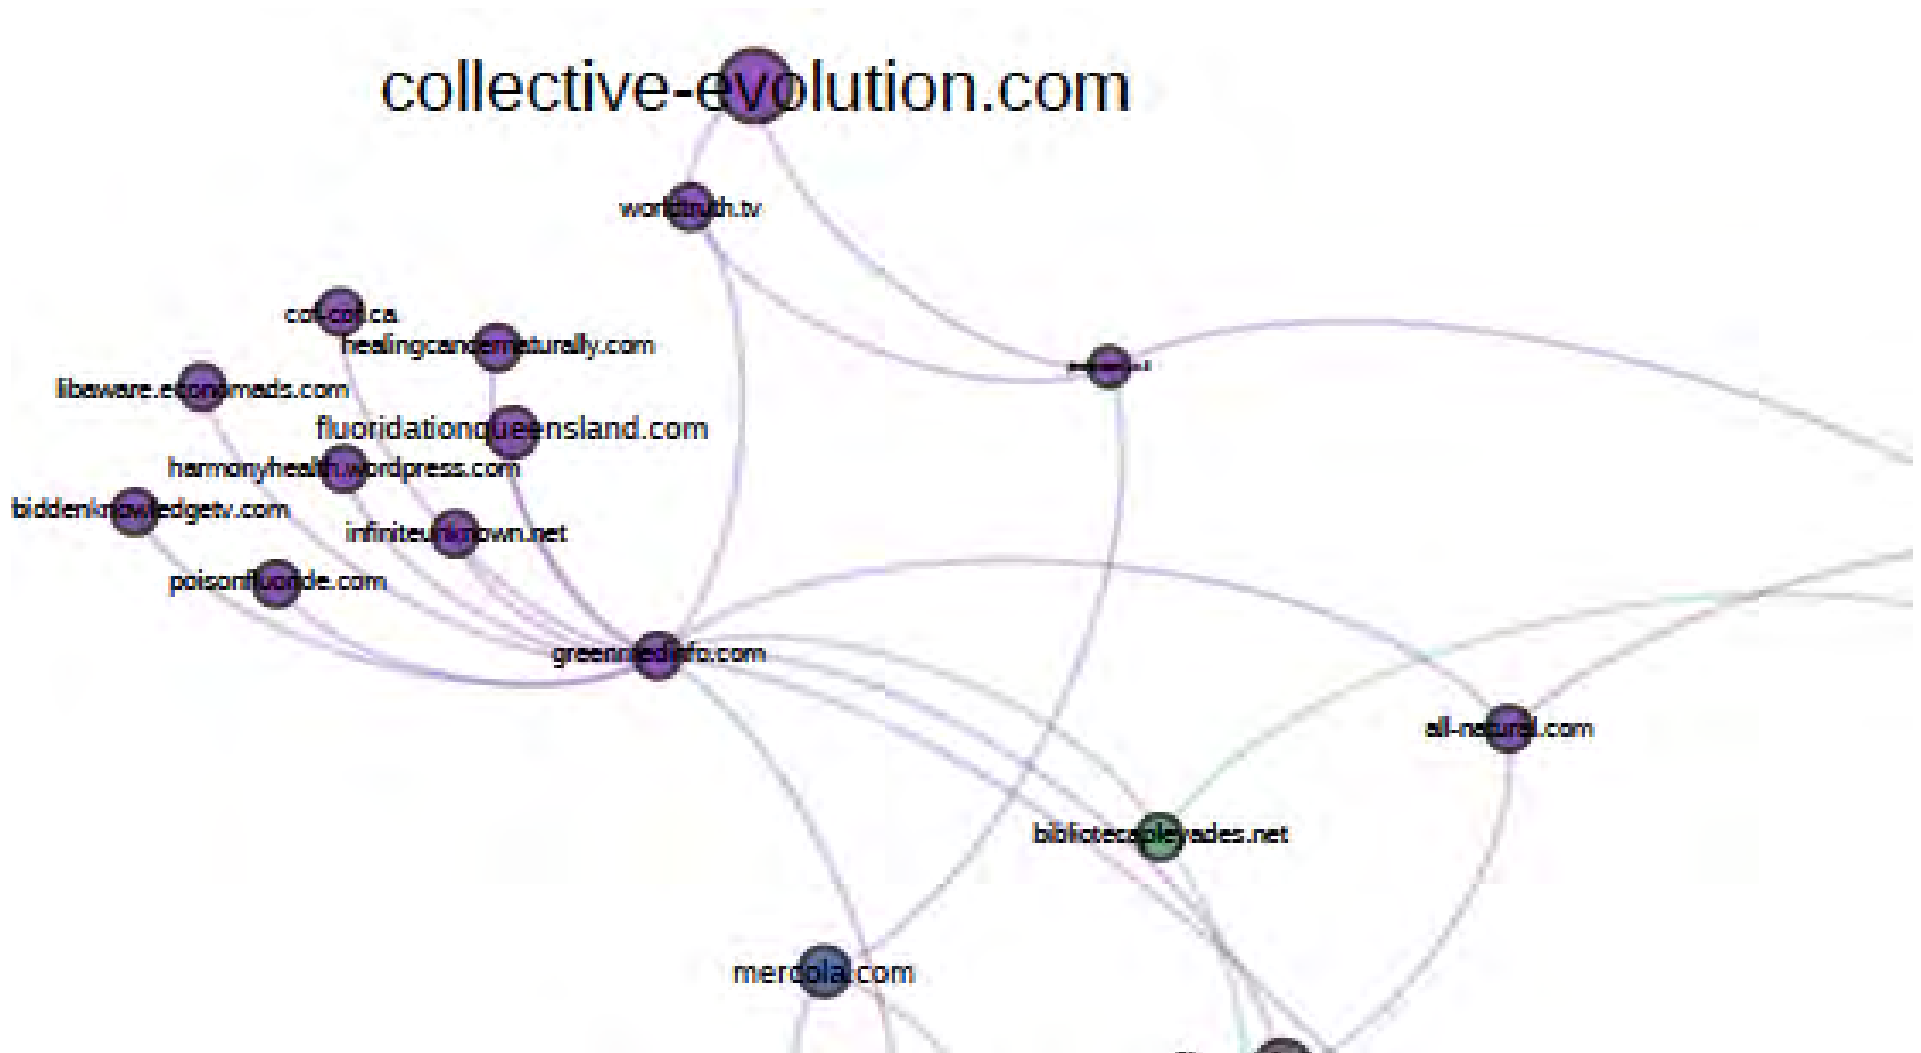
collective-evolution.com

worldtruth.tv

coll-coll.ca

healingcancernaturally.com

libeware.economads.com

fluoridationqueensland.com

harmonyhealth.wordpress.com

hiddenknowledgetv.com

infiniteunknown.net

poisonfluoride.com

greenmedinfo.com

all-natural.com

bibliotecapleyades.net

mercola.com